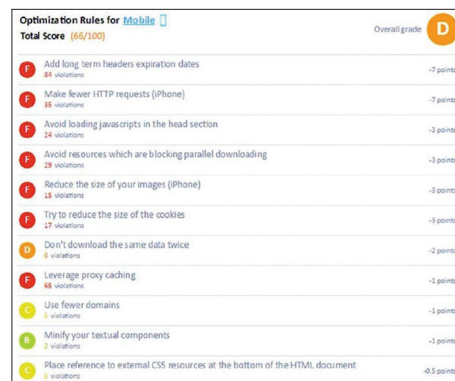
Optimization Rules for Mobile
Total Score (66/100)

Overall grade D

F Add long term headers expiration dates
84 violations
-7 points

F Make fewer HTTP requests (iPhone)
35 violations
-7 points

F Avoid loading javascripts in the head section
24 violations
-3 points

F Avoid resources which are blocking parallel downloading
29 violations
-3 points

F Reduce the size of your images (iPhone)
15 violations
-3 points

F Try to reduce the size of the cookies
17 violations
-3 points

D Don't download the same data twice
6 violations
-2 points

F Leverage proxy caching
65 violations
-1 points

C Use fewer domains
6 violations
-1 points

B Minify your textual components
2 violations
-1 points

C Place reference to external CSS resources at the bottom of the HTML document
6 violations
-0.5 points